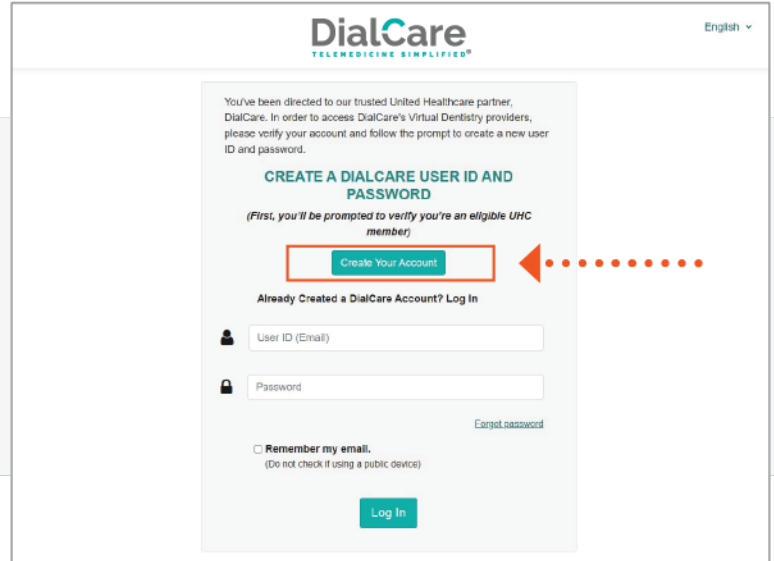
DialCare
TELEMEDICINE SIMPLIFIED®

English ˅

You've been directed to our trusted United Healthcare partner, DialCare. In order to access DialCare's Virtual Dentistry providers, please verify your account and follow the prompt to create a new user ID and password.

CREATE A DIALCARE USER ID AND PASSWORD

(First, you'll be prompted to verify you're an eligible UHC member)

Create Your Account

Already Created a DialCare Account? Log In

User ID (Email)

Password

Forgot password

Remember my email.
(Do not check if using a public device)

Log In